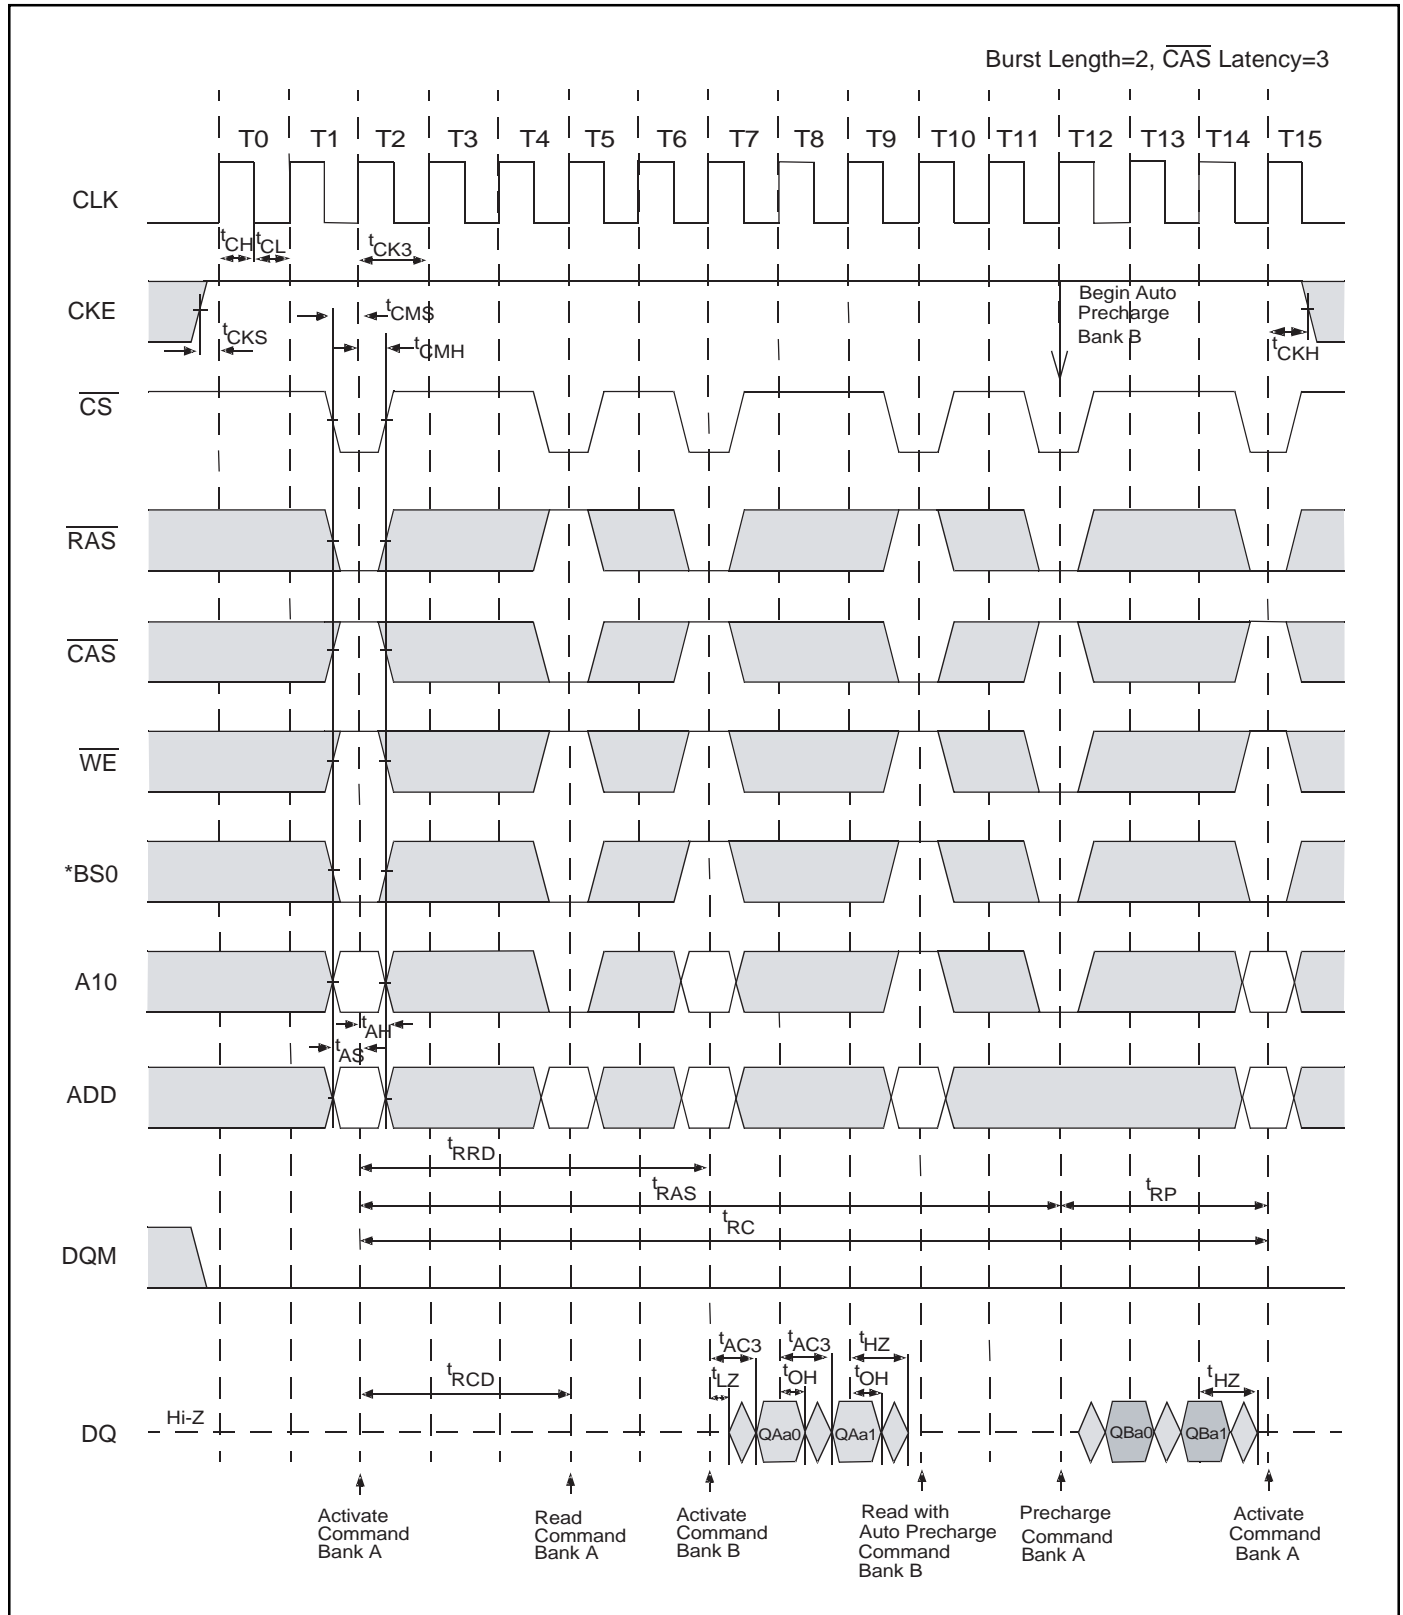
Burst Length=2, $\overline{CAS}$ Latency=3

T0 T1 T2 T3 T4 T5 T6 T7 T8 T9 T10 T11 T12 T13 T14 T15

CLK

$t_{CH}$ $t_{CL}$ $t_{CK3}$

CKE

$t_{CMS}$

$t_{CKS}$

$t_{CMH}$

Begin Auto Precharge Bank B

$t_{CKH}$

$\overline{CS}$

$\overline{RAS}$

$\overline{CAS}$

$\overline{WE}$

*BS0

A10

$t_{AH}$

$t_{AS}$

ADD

$t_{RRD}$

$t_{RAS}$

$t_{RP}$

$t_{RC}$

DQM

$t_{AC3}$ $t_{AC3}$ $t_{HZ}$

$t_{LZ}$ $t_{OH}$ $t_{OH}$

$t_{RCD}$

$t_{HZ}$

Hi-Z

DQ

QAa0 QAa1 QBa0 QBa1

Activate Command Bank A

Read Command Bank A

Activate Command Bank B

Read with Auto Precharge Command Bank B

Precharge Command Bank A

Activate Command Bank A